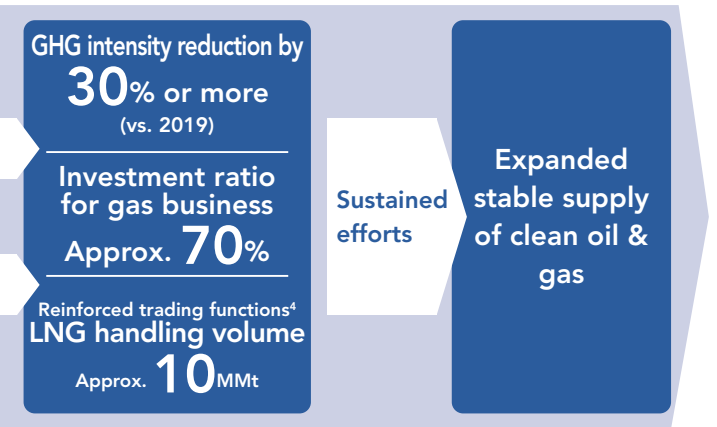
GHG intensity reduction by
30% or more
(vs. 2019)

Investment ratio for gas business
Approx. 70%

Reinforced trading functions$^4$
LNG handling volume
Approx. 10MMt

Sustained efforts

Expanded stable supply of clean oil & gas